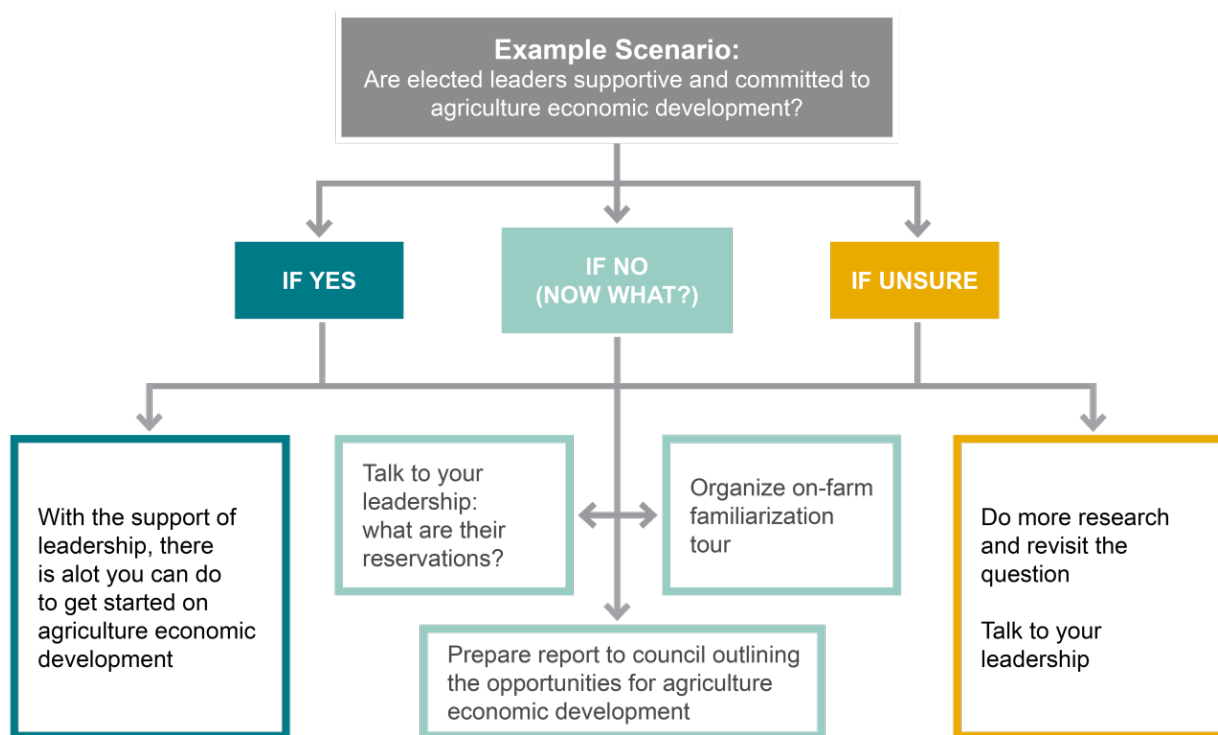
Example Scenario:
Are elected leaders supportive and committed to agriculture economic development?

IF YES

IF NO
(NOW WHAT?)

IF UNSURE

With the support of leadership, there is alot you can do to get started on agriculture economic development

Talk to your leadership: what are their reservations?

Organize on-farm familiarization tour

Prepare report to council outlining the opportunities for agriculture economic development

Do more research and revisit the question

Talk to your leadership